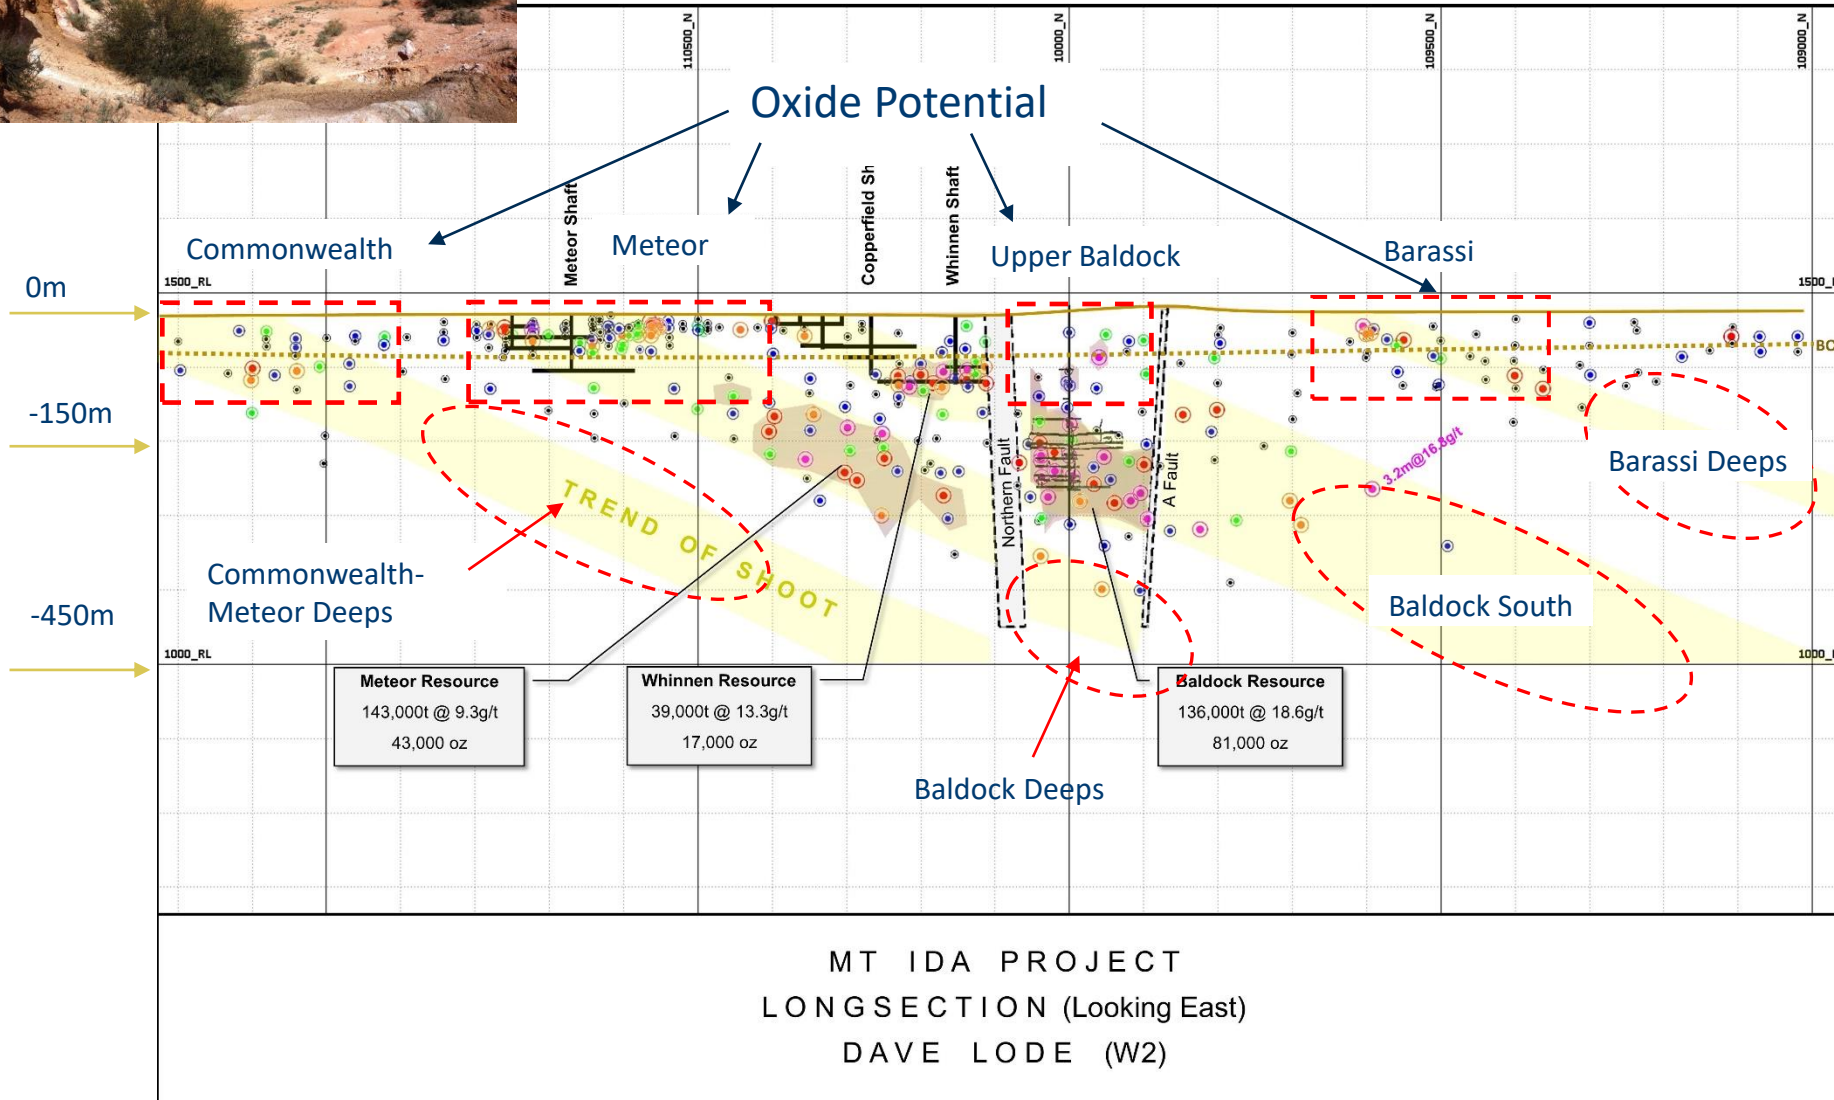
110500_N

10000_N

109500_N

109000_N

Oxide Potential

Commonwealth

Meteor Shaft

Meteor

Copperfield Sh

Whinnen Shaft

Upper Baldock

Barassi

0m

1500_RL

1500_

BO

-150m

Northern Fault

A Fault

3.2m@16.5g/t

Barassi Deeps

TREND OF SHOOT

Commonwealth-Meteor Deeps

Baldock South

-450m

1000_RL

1000_

Meteor Resource
143,000t @ 9.3g/t
43,000 oz

Whinnen Resource
39,000t @ 13.3g/t
17,000 oz

Baldock Resource
136,000t @ 18.6g/t
81,000 oz

Baldock Deeps

MT IDA PROJECT
LONGSECTION (Looking East)
DAVE LODE (W2)